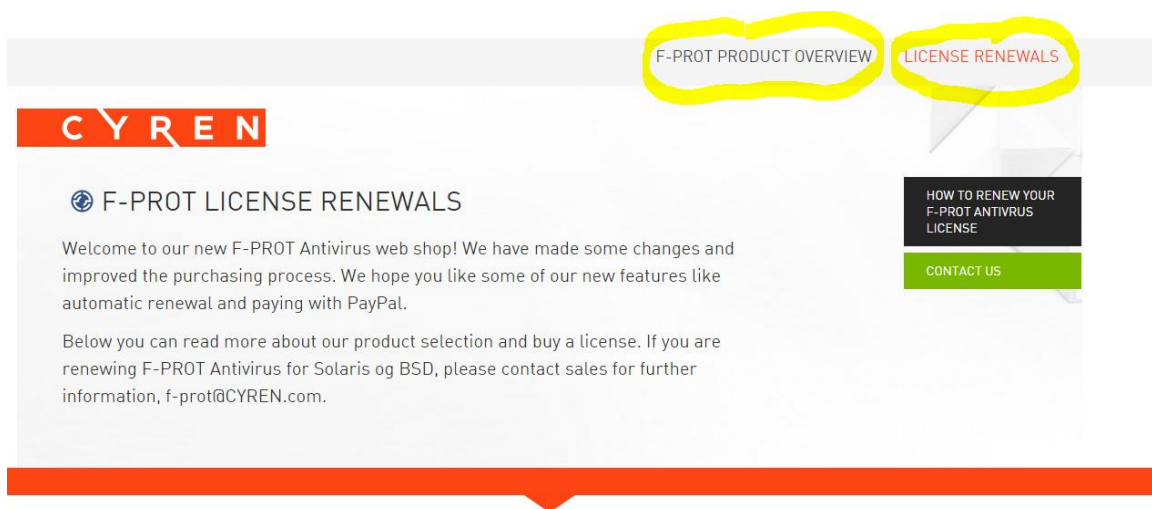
F-PROT PRODUCT OVERVIEW LICENSE RENEWALS

CYREN

F-PROT LICENSE RENEWALS

Welcome to our new F-PROT Antivirus web shop! We have made some changes and improved the purchasing process. We hope you like some of our new features like automatic renewal and paying with PayPal.

Below you can read more about our product selection and buy a license. If you are renewing F-PROT Antivirus for Solaris og BSD, please contact sales for further information, f-prot@CYREN.com.

HOW TO RENEW YOUR F-PROT ANTIVRUS LICENSE

CONTACT US